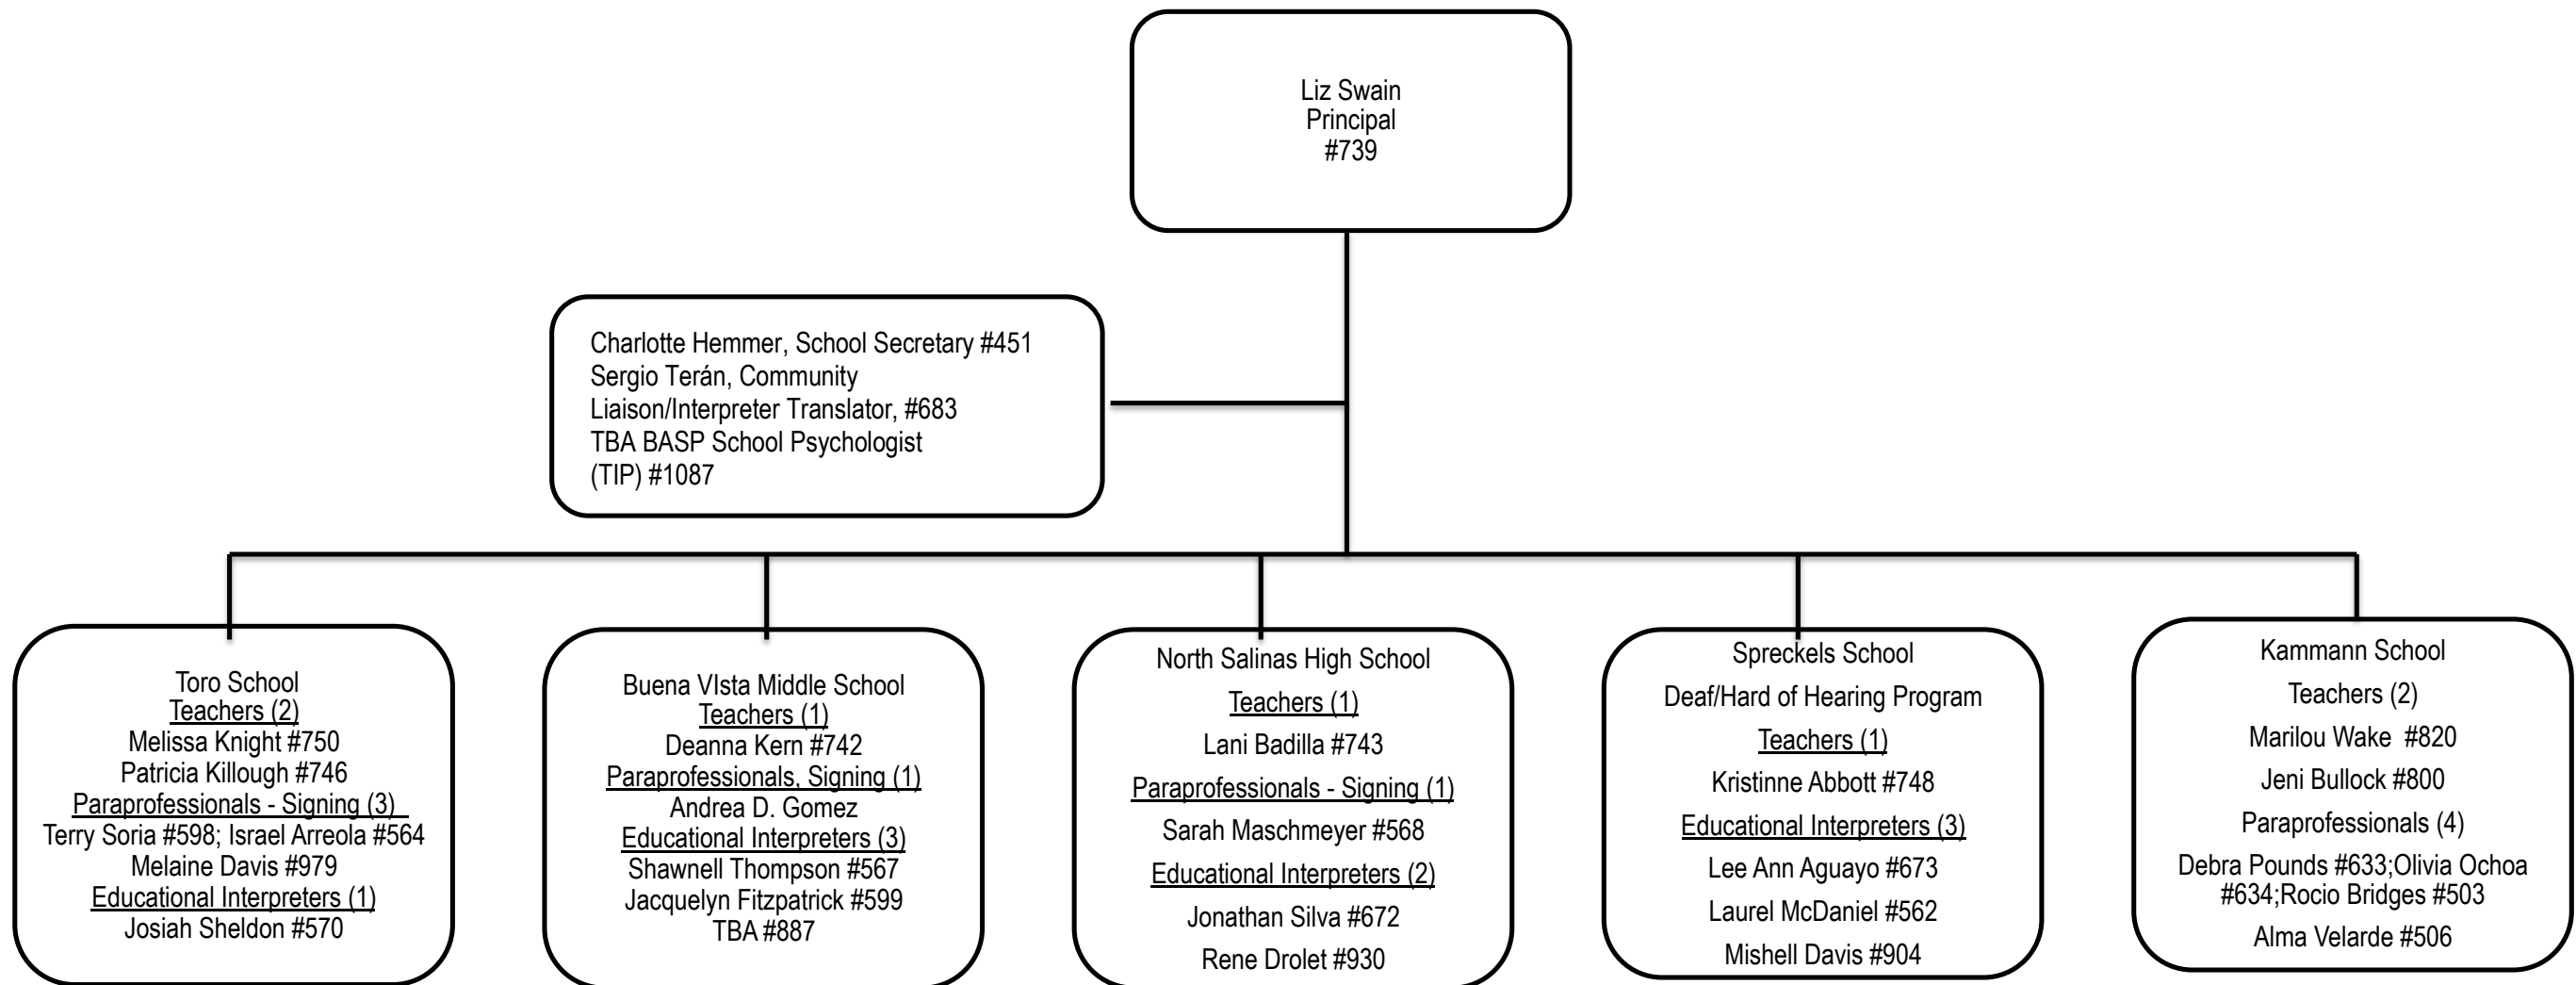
Liz Swain
Principal
#739

Charlotte Hemmer, School Secretary #451
Sergio Terán, Community Liaison/Interpreter Translator, #683
TBA BASP School Psychologist (TIP) #1087

Toro School
Teachers (2)
Melissa Knight #750
Patricia Killough #746
Paraprofessionals - Signing (3)
Terry Soria #598; Israel Arreola #564
Melaine Davis #979
Educational Interpreters (1)
Josiah Sheldon #570

Buena VIsta Middle School
Teachers (1)
Deanna Kern #742
Paraprofessionals, Signing (1)
Andrea D. Gomez
Educational Interpreters (3)
Shawnell Thompson #567
Jacquelyn Fitzpatrick #599
TBA #887

North Salinas High School
Teachers (1)
Lani Badilla #743
Paraprofessionals - Signing (1)
Sarah Maschmeyer #568
Educational Interpreters (2)
Jonathan Silva #672
Rene Drolet #930

Spreckels School
Deaf/Hard of Hearing Program
Teachers (1)
Kristinne Abbott #748
Educational Interpreters (3)
Lee Ann Aguayo #673
Laurel McDaniel #562
Mishell Davis #904

Kammann School
Teachers (2)
Marilou Wake #820
Jeni Bullock #800
Paraprofessionals (4)
Debra Pounds #633;Olivia Ochoa #634;Rocio Bridges #503
Alma Velarde #506